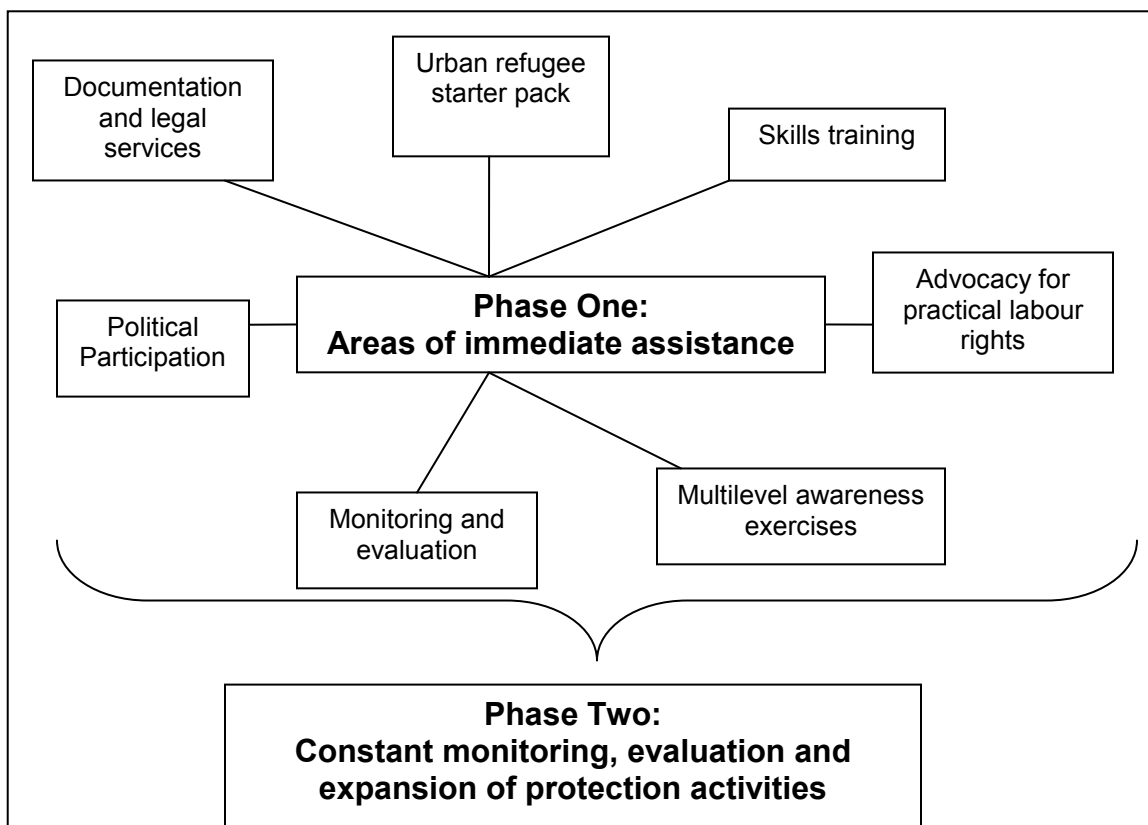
Documentation and legal services

Urban refugee starter pack

Skills training

Political Participation

**Phase One: Areas of immediate assistance**

Advocacy for practical labour rights

Monitoring and evaluation

Multilevel awareness exercises

**Phase Two: Constant monitoring, evaluation and expansion of protection activities**